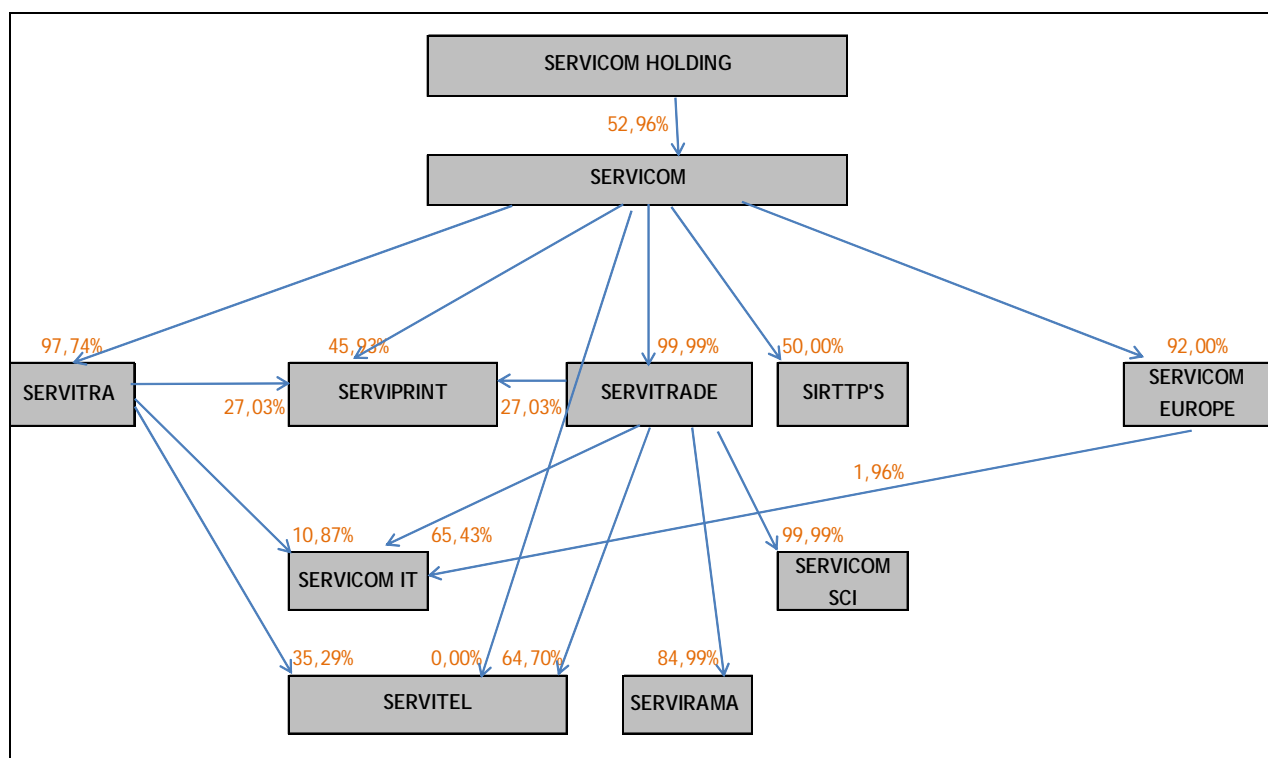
SERVICOM HOLDING

52,96%

SERVICOM

97,74%

45,93%

99,99%

50,00%

92,00%

SERVITRA

SERVIPRINT

27,03%

27,03%

SERVITRADE

SIRTTP'S

SERVICOM EUROPE

1,96%

10,87%

65,43%

99,99%

SERVICOM IT

SERVICOM SCI

35,29%

0,00%

64,70%

84,99%

SERVITEL

SERVIRAMA